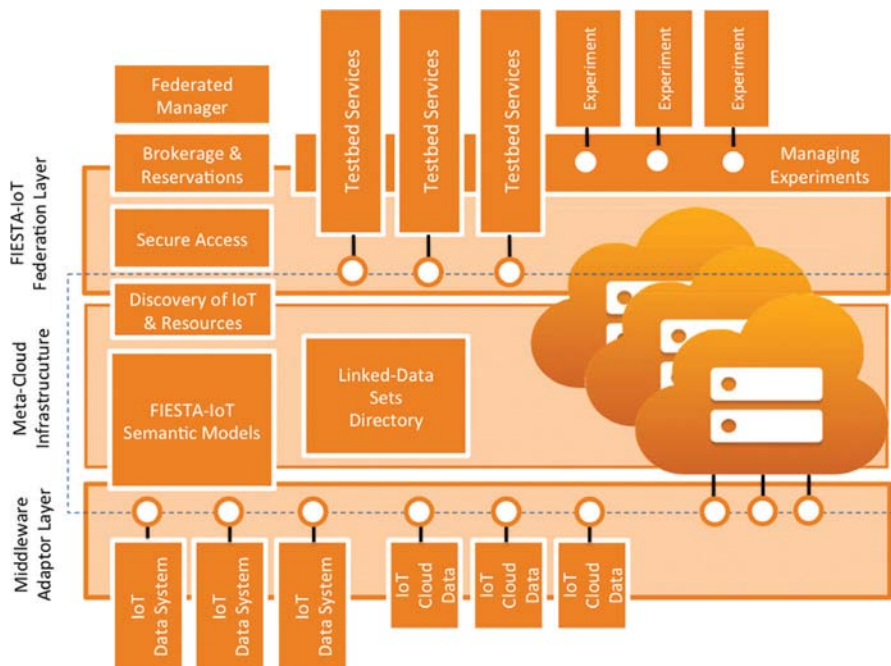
FIESTA-IoT Federation Layer

Meta-Cloud Infrastrucuture

Middleware Adaptor Layer

Federated Manager

Brokerage & Reservations

Secure Access

Discovery of IoT & Resources

FIESTA-IoT Semantic Models

Linked-Data Sets Directory

Testbed Services

Testbed Services

Testbed Services

Experiment

Experiment

Experiment

Managing Experiments

IoT Data System

IoT Data System

IoT Data System

IoT Cloud Data

IoT Cloud Data

IoT Cloud Data